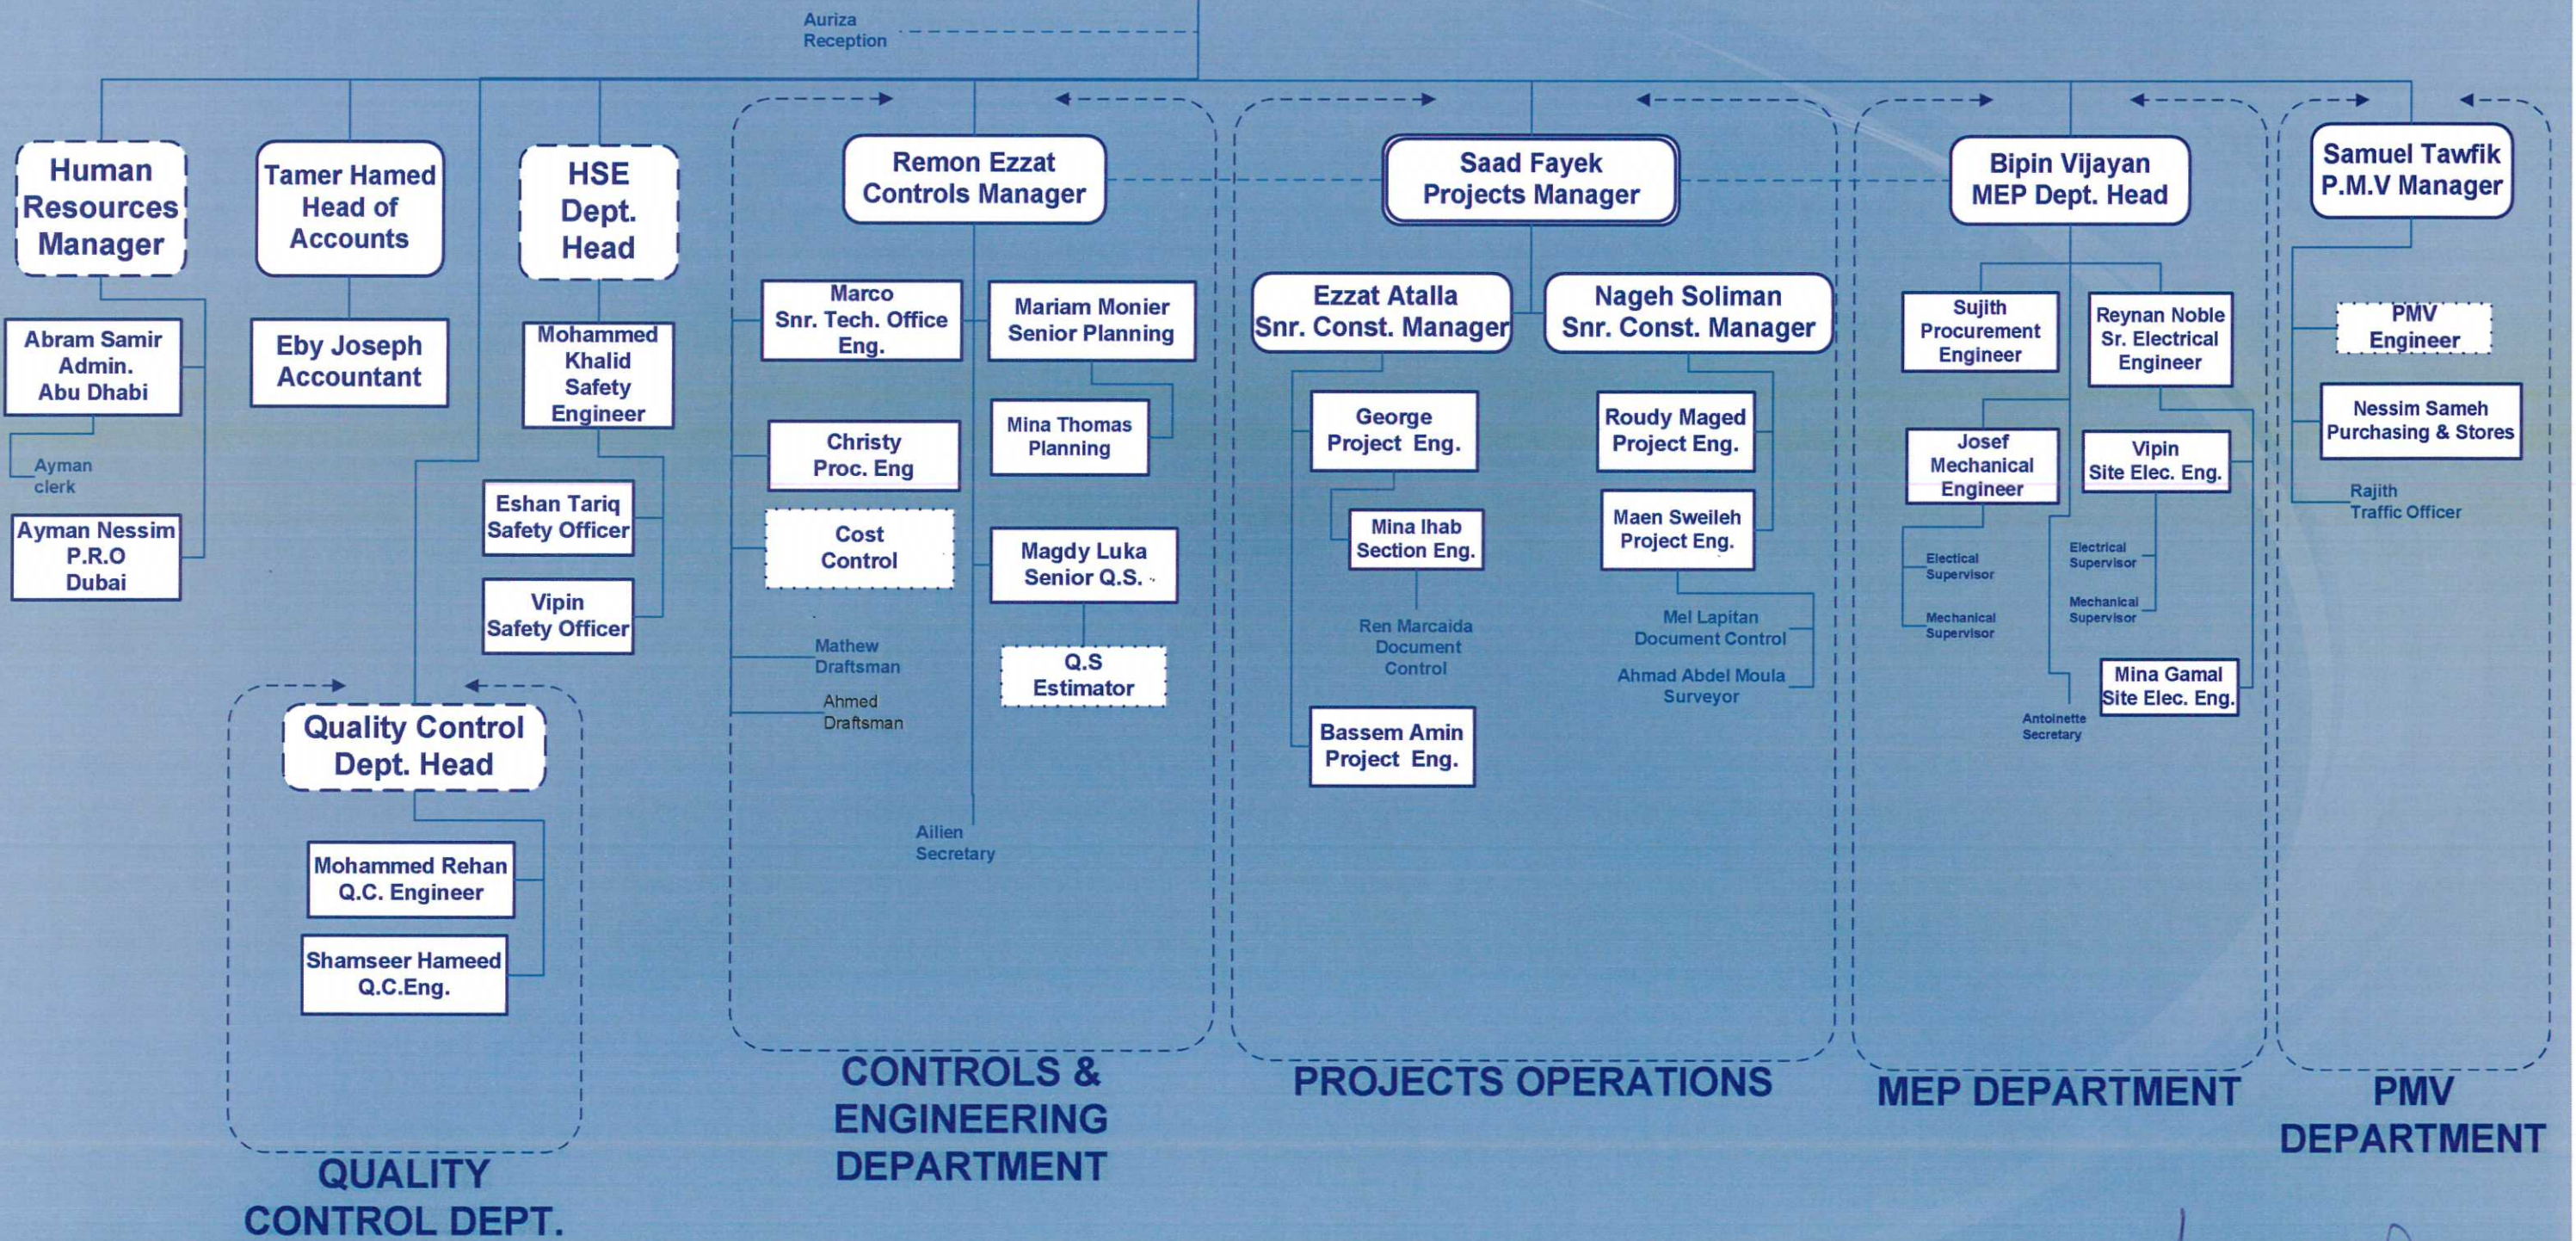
Auriza Reception

Human Resources Manager

Abram Samir Admin. Abu Dhabi

Ayman clerk

Ayman Nessim P.R.O Dubai

Tamer Hamed Head of Accounts

Eby Joseph Accountant

HSE Dept. Head

Mohammed Khalid Safety Engineer

Eshan Tariq Safety Officer

Vipin Safety Officer

Quality Control Dept. Head

Mohammed Rehan Q.C. Engineer

Shamseer Hameed Q.C.Eng.

QUALITY CONTROL DEPT.

Remon Ezzat Controls Manager

Marco Snr. Tech. Office Eng.

Mariam Monier Senior Planning

Christy Proc. Eng

Mina Thomas Planning

Cost Control

Magdy Luka Senior Q.S.

Q.S Estimator

Mathew Draftsman

Ahmed Draftsman

Ailien Secretary

CONTROLS & ENGINEERING DEPARTMENT

Saad Fayek Projects Manager

Ezzat Atalla Snr. Const. Manager

Nageh Soliman Snr. Const. Manager

George Project Eng.

Mina Ihab Section Eng.

Ren Marcaida Document Control

Bassem Amin Project Eng.

Roudy Maged Project Eng.

Maen Sweileh Project Eng.

Mel Lapitan Document Control

Ahmad Abdel Moula Surveyor

PROJECTS OPERATIONS

Bipin Vijayan MEP Dept. Head

Sujith Procurement Engineer

Reynan Noble Sr. Electrical Engineer

Josef Mechanical Engineer

Vipin Site Elec. Eng.

Electical Supervisor

Mechanical Supervisor

Electrical Supervisor

Mechanical Supervisor

Antoinette Secretary

Mina Gamal Site Elec. Eng.

MEP DEPARTMENT

Samuel Tawfik P.M.V Manager

PMV Engineer

Nessim Sameh Purchasing & Stores

Rajith Traffic Officer

PMV DEPARTMENT